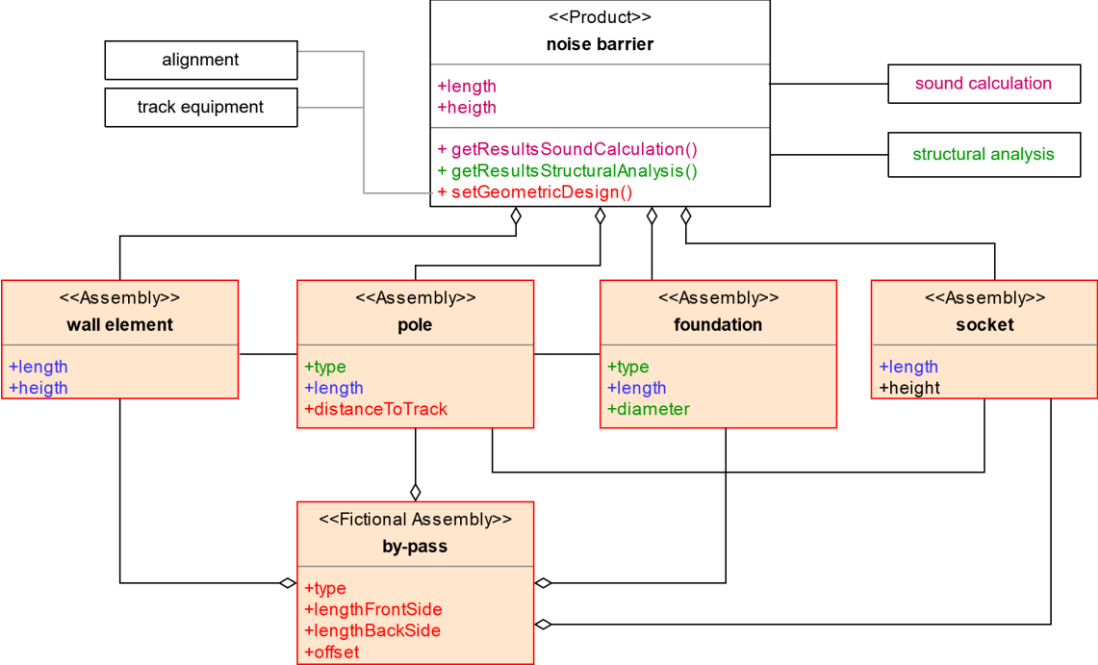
alignment

track equipment

<<Product>>
noise barrier

+length
+heigth

+ getResultsSoundCalculation()
+ getResultsStructuralAnalysis()
+ setGeometricDesign()

sound calculation

structural analysis

<<Assembly>>
wall element

+length
+heigth

<<Assembly>>
pole

+type
+length
+distanceToTrack

<<Assembly>>
foundation

+type
+length
+diameter

<<Assembly>>
socket

+length
+height

<<Fictional Assembly>>
by-pass

+type
+lengthFrontSide
+lengthBackSide
+offset